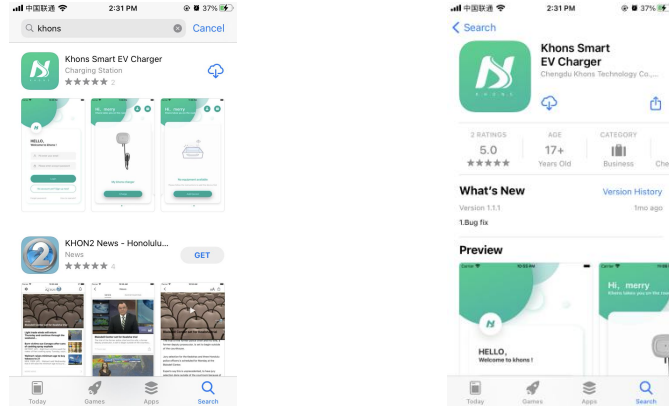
中国联通 2:31 PM 37%

khons Cancel

Khons Smart EV Charger
Charging Station
2

HELLO,
Welcome to Khons !

KHON2 News - Honolulu...
News
4
GET

Today Games Apps Search

中国联通 2:31 PM 37%

Search

Khons Smart EV Charger
Chengdu Khons Technology Co.,...

2 RATINGS
5.0
AGE
17+
Years Old
CATEGORY
Business
Che

What's New
Version History
Version 1.1.1
1mo ago
1.Bug fix

Preview

HELLO,
Welcome to khons !

Hi, merry

Today Games Apps Search